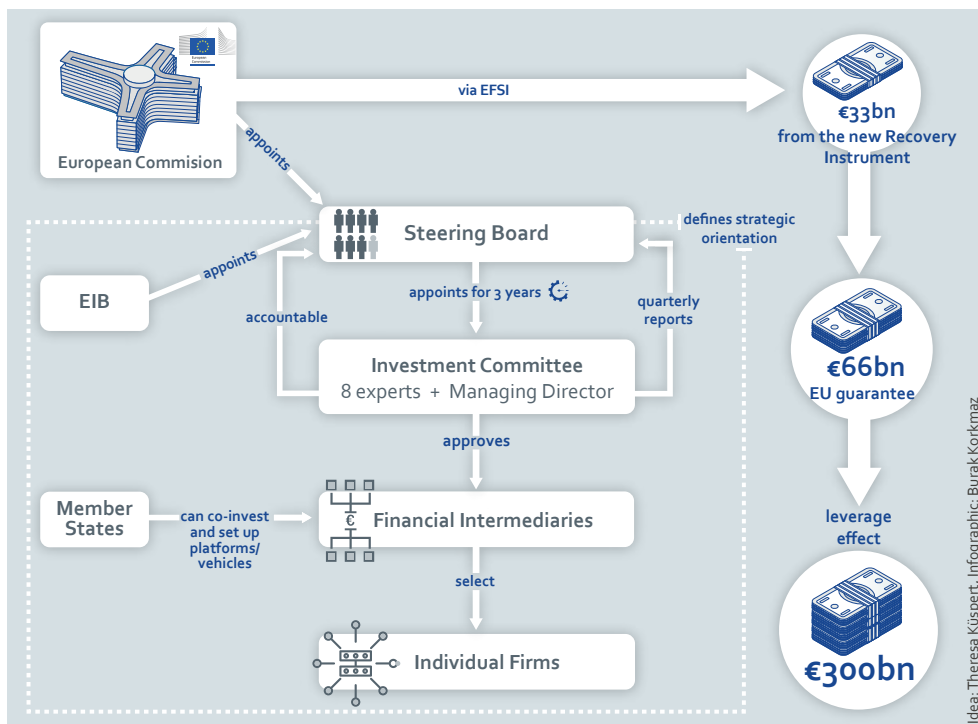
European Commission

European Commision

via EFSI

€33bn
from the new Recovery Instrument

appoints

Steering Board

defines strategic orientation

EIB

appoints

appoints for 3 years

accountable

quarterly reports

Investment Committee
8 experts + Managing Director

€66bn
EU guarantee

approves

Member States

can co-invest and set up platforms/ vehicles

€

Financial Intermediaries

leverage effect

select

Individual Firms

€300bn

Idea: Theresa Küspert. Infographic: Burak Korkmaz